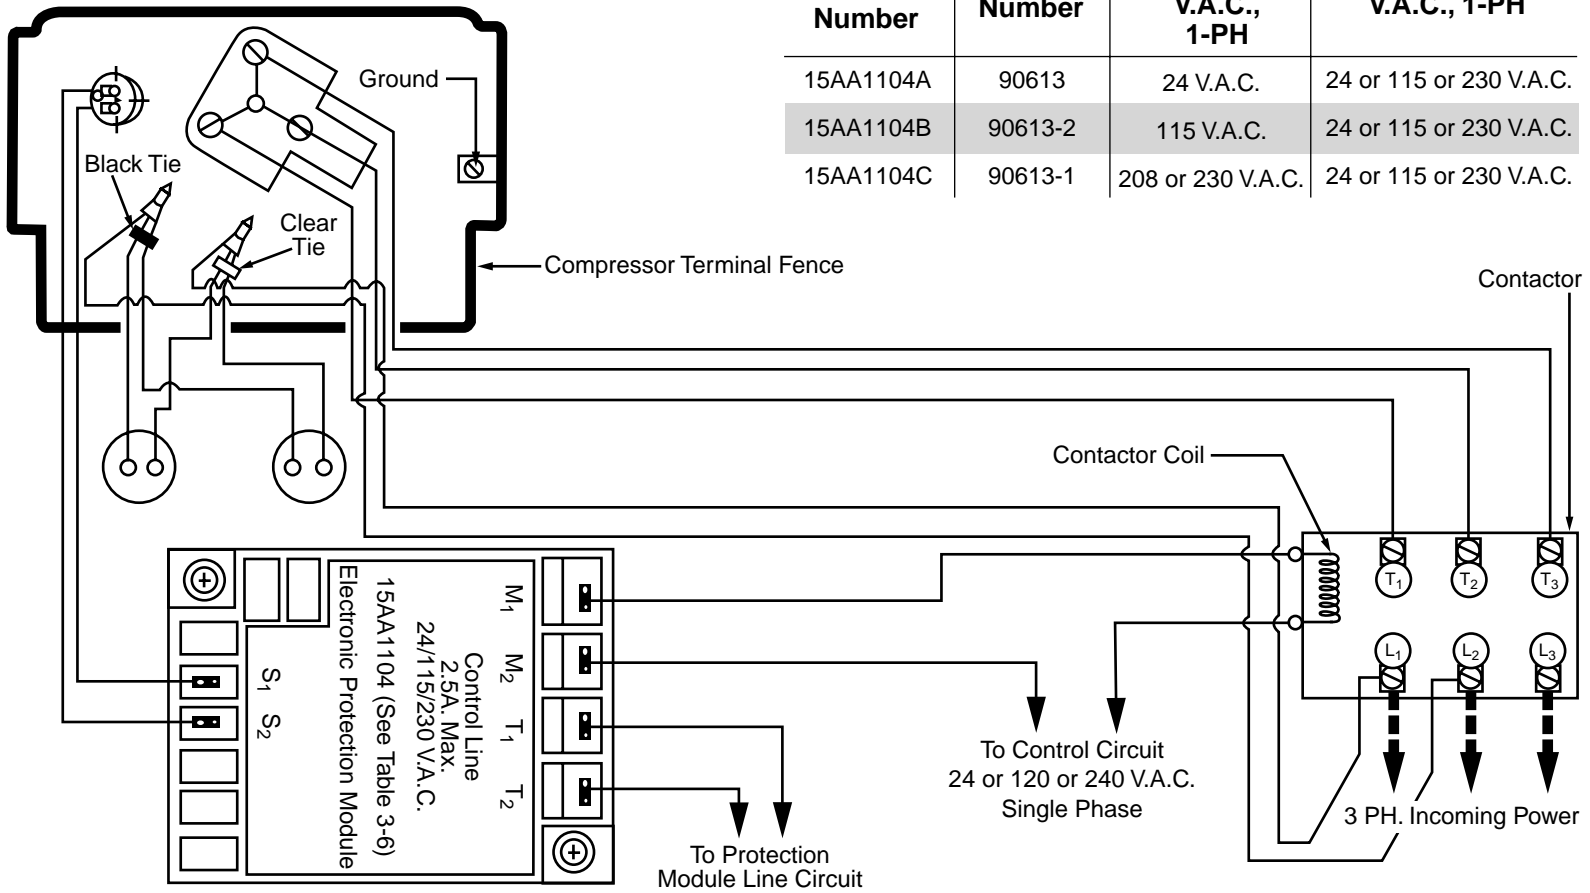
| Number | Number | V.A.C., 1-PH | V.A.C., 1-PH |
|---|---|---|---|
| 15AA1104A | 90613 | 24 V.A.C. | 24 or 115 or 230 V.A.C. |
| 15AA1104B | 90613-2 | 115 V.A.C. | 24 or 115 or 230 V.A.C. |
| 15AA1104C | 90613-1 | 208 or 230 V.A.C. | 24 or 115 or 230 V.A.C. |

Ground

Black Tie

Clear Tie

Compressor Terminal Fence

Contactor

Contactor Coil

$T_1$ $T_2$ $T_3$

$L_1$ $L_2$ $L_3$

$S_1$ $S_2$

$M_1$ $M_2$ $T_1$ $T_2$

Control Line
2.5A. Max.
24/115/230 V.A.C.
15AA1104 (See Table 3-6)
Electronic Protection Module

To Control Circuit
24 or 120 or 240 V.A.C.
Single Phase

3 PH. Incoming Power

To Protection
Module Line Circuit